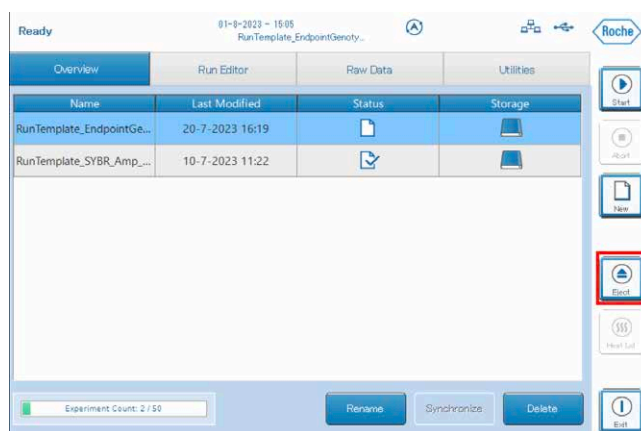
Ready

01-8-2023 - 15:05
RunTemplate_EndpointGenoty...

Roche

Overview | Run Editor | Raw Data | Utilities

| Name | Last Modified | Status | Storage |
|---|---|---|---|
| RunTemplate_EndpointGe... | 20-7-2023 16:19 | | |
| RunTemplate_SYBR_Amp_... | 10-7-2023 11:22 | | |

Start

Abort

New

Eject

Heat Lid

Experiment Count: 2 / 50

Rename

Synchronize

Delete

Exit